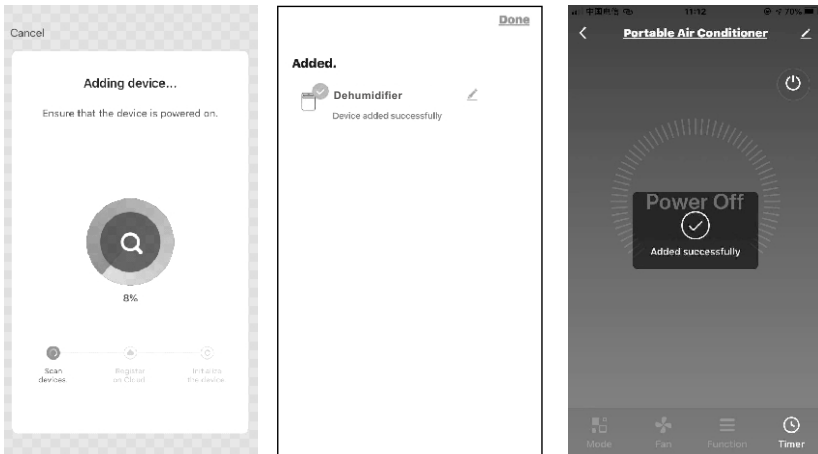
Cancel

Adding device...

Ensure that the device is powered on.

8%

Scan devices

Register on Cloud

Initialize the device

Done

Added.

Dehumidifier

Device added successfully

11:12

Portable Air Conditioner

Power Off

Added successfully

Mode

Fan

Function

Timer